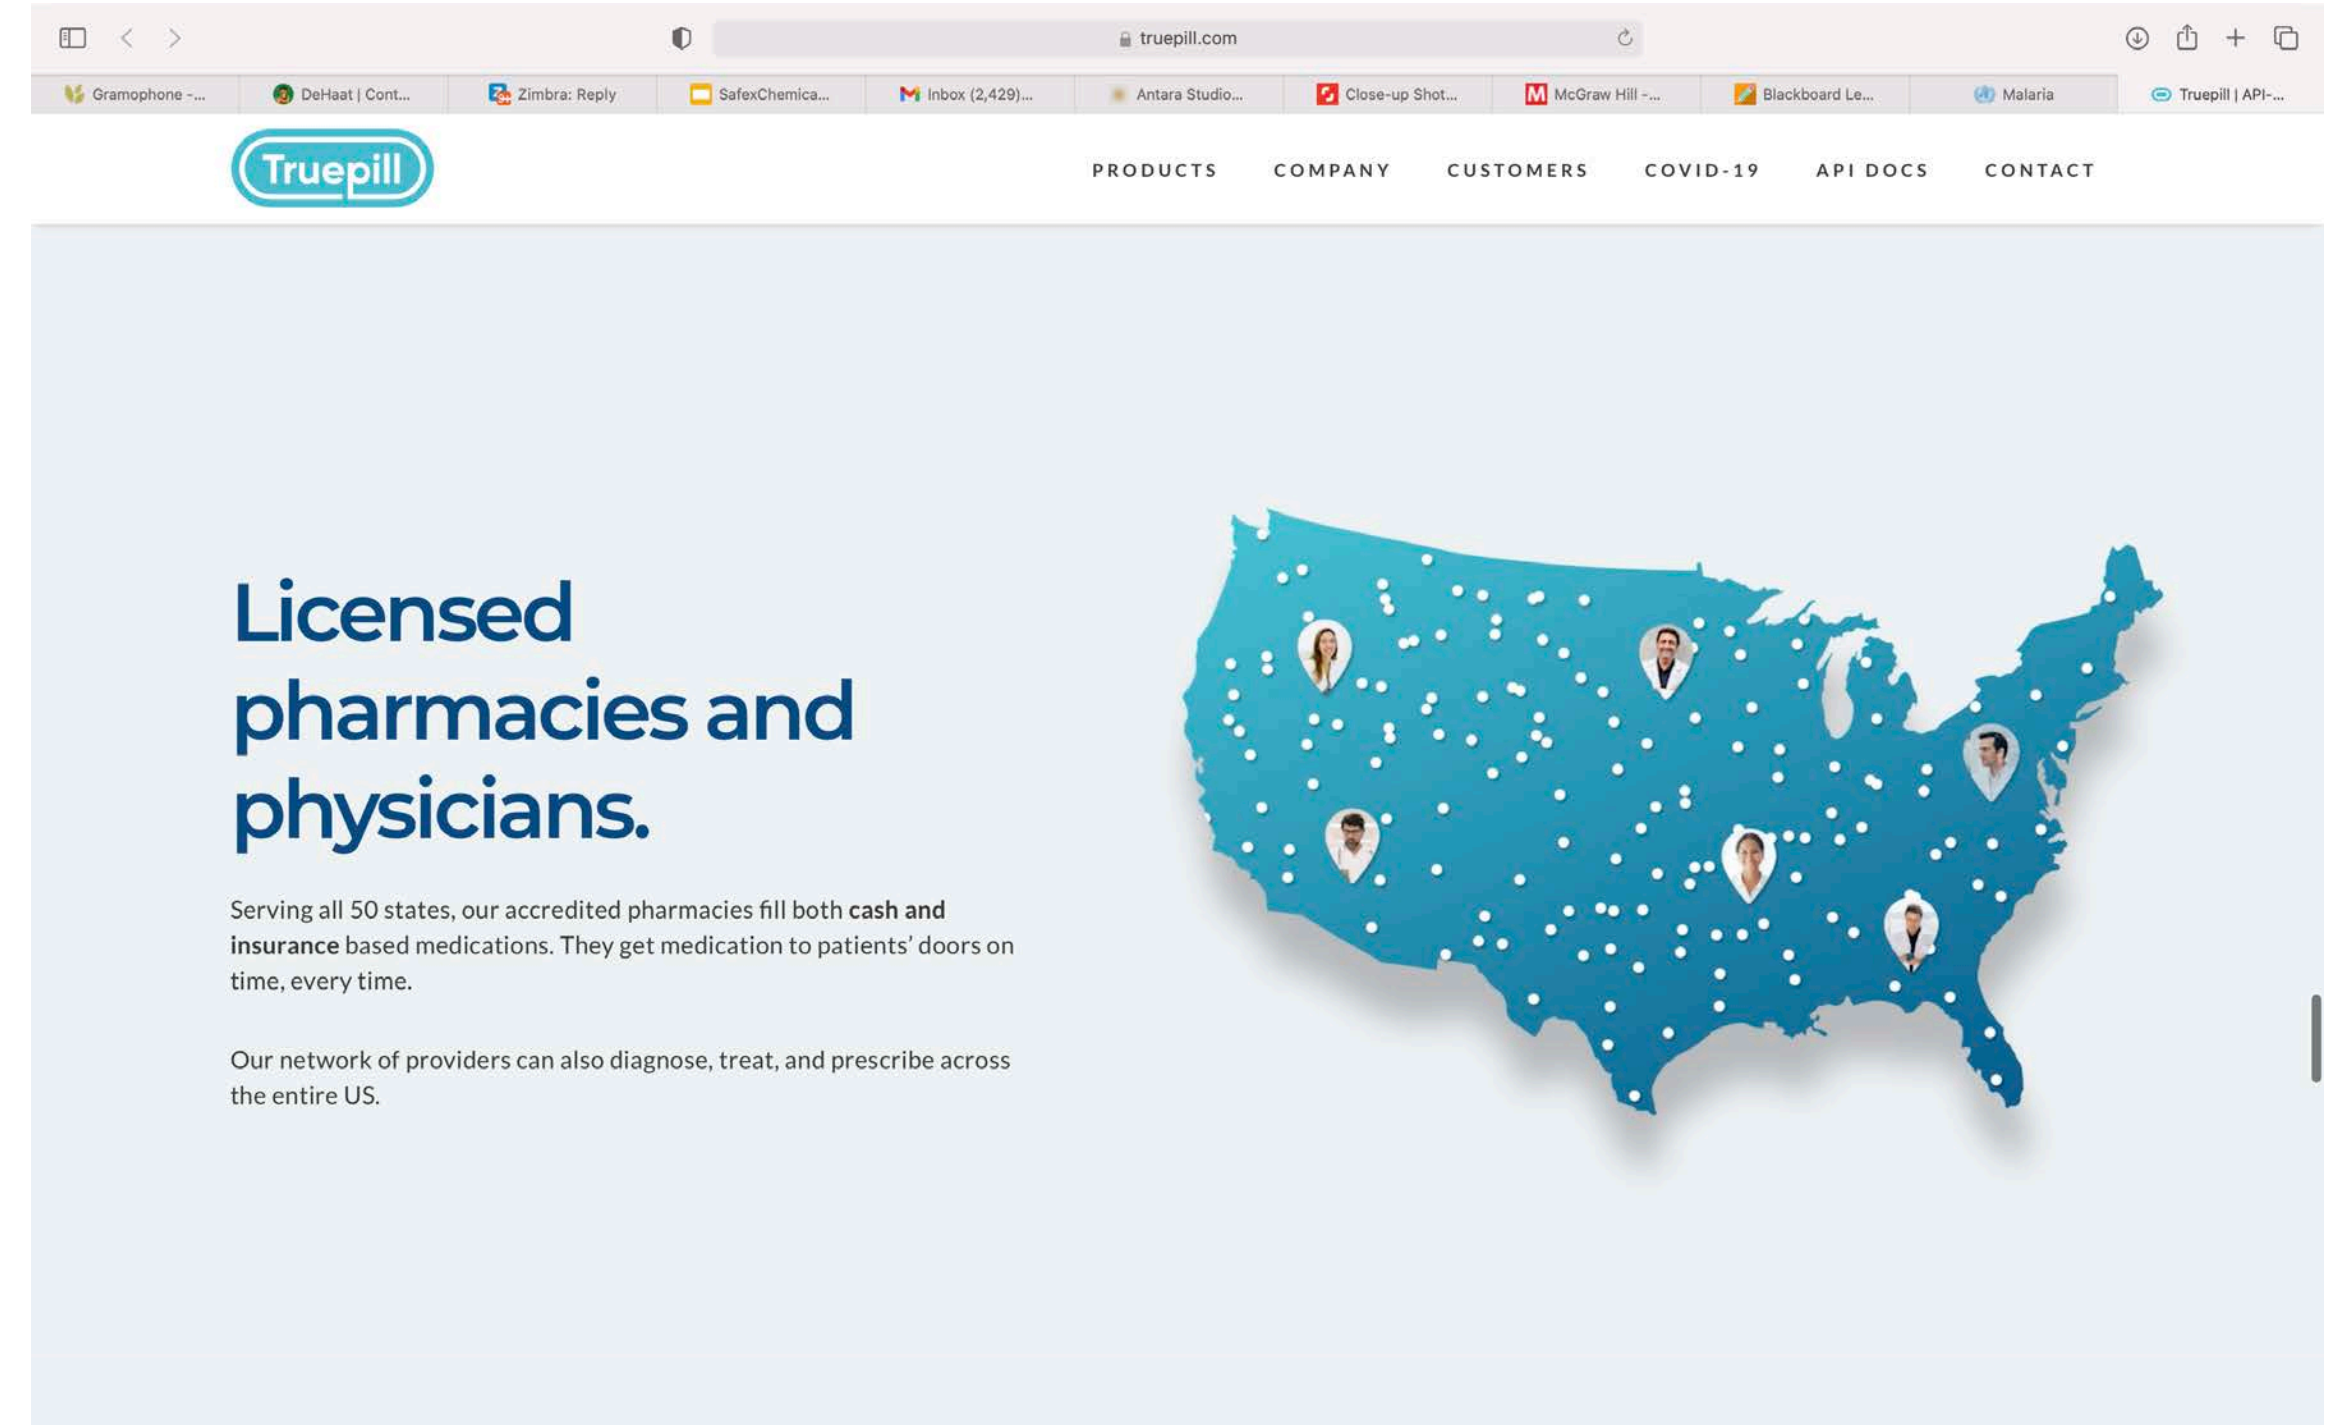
truepill.com

Gramophone -... DeHaat | Cont... Zimbra: Reply SafexChemica... Inbox (2,429)... Antara Studio... Close-up Shot... McGraw Hill -... Blackboard Le... Malaria Truepill | API-...

Truepill

PRODUCTS COMPANY CUSTOMERS COVID-19 API DOCS CONTACT

Licensed pharmacies and physicians.

Serving all 50 states, our accredited pharmacies fill both **cash and insurance** based medications. They get medication to patients' doors on time, every time.

Our network of providers can also diagnose, treat, and prescribe across the entire US.